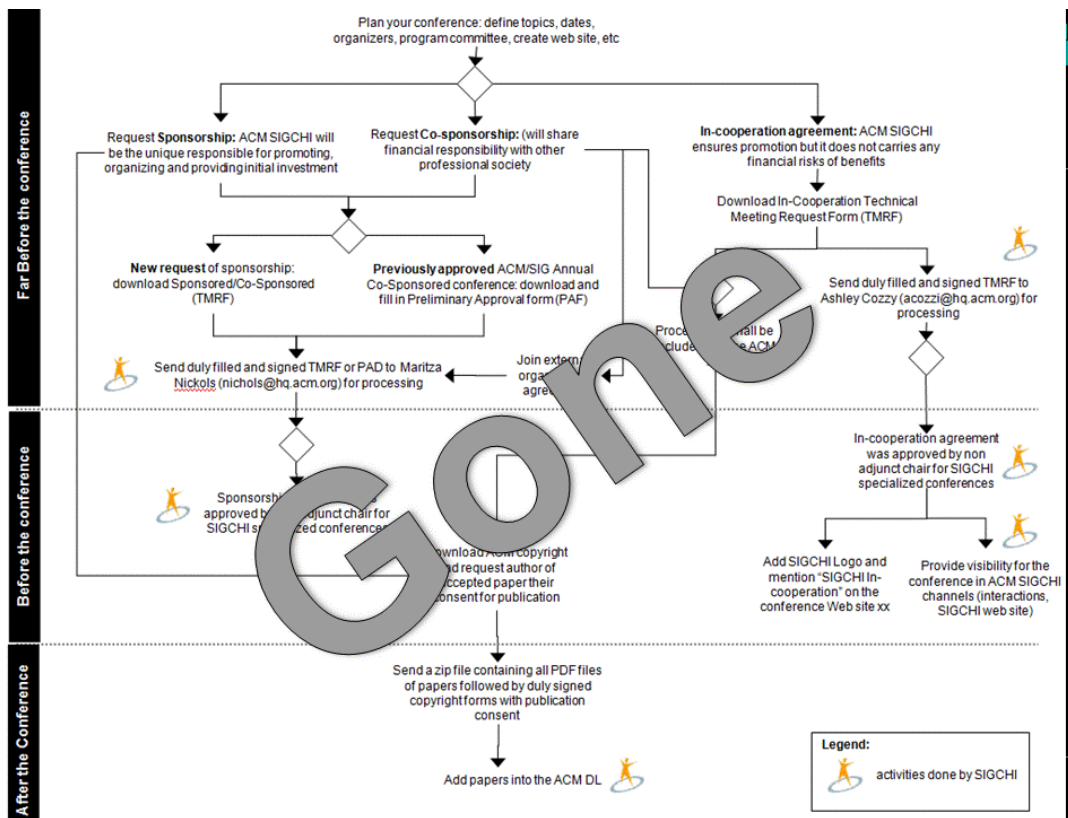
Far Before the conference

Plan your conference: define topics, dates, organizers, program committee, create web site, etc

Request **Sponsorship:** ACM SIGCHI will be the unique responsible for promoting, organizing and providing initial investment

Request **Co-sponsorship:** (will share financial responsibility with other professional society

**In-cooperation agreement:** ACM SIGCHI ensures promotion but it does not carries any financial risks of benefits

Download In-Cooperation Technical Meeting Request Form (TMRF)

**New request** of sponsorship: download Sponsored/Co-Sponsored (TMRF)

**Previously approved** ACM/SIG Annual Co-Sponsored conference: download and fill in Preliminary Approval form (PAF)

Send duly filled and signed TMRF to Ashley Cozzy (acozzi@hq.acm.org) for processing

Proce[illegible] hall be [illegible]clude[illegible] ACM

Send duly filled and signed TMRF or PAD to Maritza Nickols (nichols@hq.acm.org) for processing

Join extern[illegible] orga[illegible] agre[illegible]

Before the conference

In-cooperation agreement was approved by non adjunct chair for SIGCHI specialized conferences

Sponsorshi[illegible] approved b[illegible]djunct chair for SIGCHI s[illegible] conference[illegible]

Download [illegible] copyright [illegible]d request author of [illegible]ccepted paper their consent for publication

Add SIGCHI Logo and mention "SIGCHI In-cooperation" on the conference Web site xx

Provide visibility for the conference in ACM SIGCHI channels (interactions, SIGCHI web site)

Gone

After the Conference

Send a zip file containing all PDF files of papers followed by duly signed copyright forms with publication consent

Add papers into the ACM DL

**Legend:**
activities done by SIGCHI